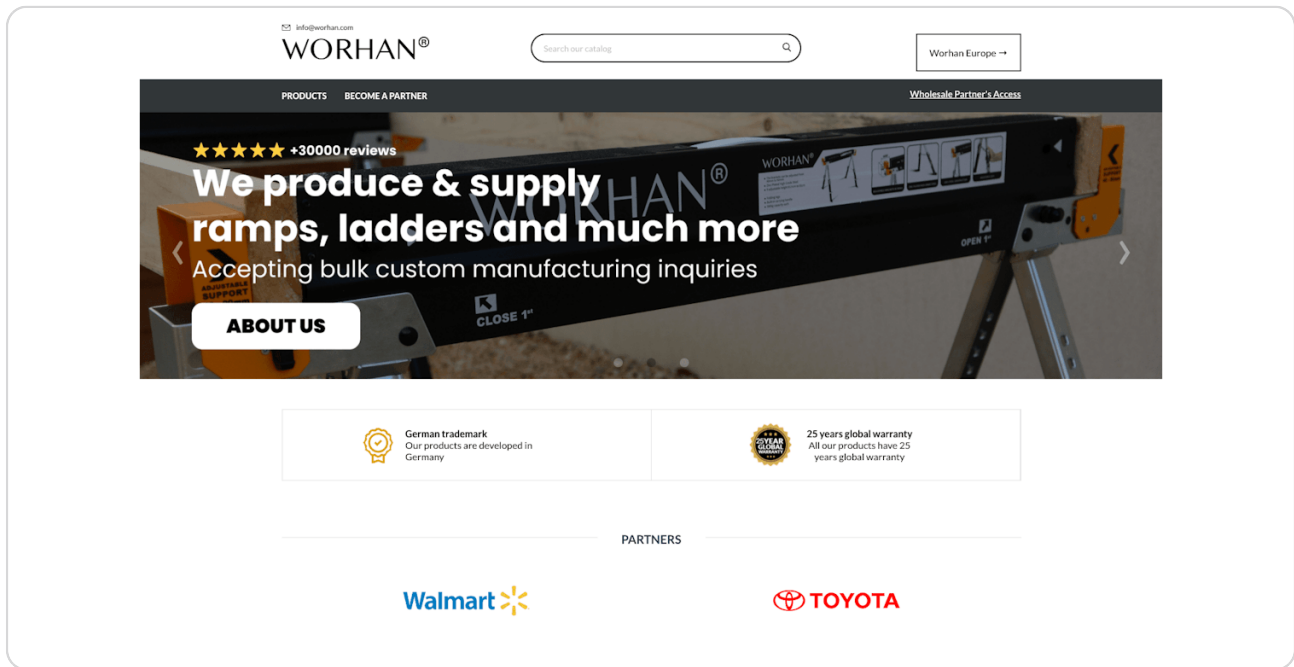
info@worhan.com

WORHAN®

Search our catalog

Worhan Europe →

PRODUCTS BECOME A PARTNER

Wholesale Partner's Access

★★★★★ +30000 reviews

We produce & supply ramps, ladders and much more

Accepting bulk custom manufacturing inquiries

ABOUT US

WORHAN®

ADJUSTABLE SUPPORT

CLOSE 1"

OPEN 1"

German trademark
Our products are developed in Germany

25 YEAR GLOBAL WARRANTY

25 years global warranty
All our products have 25 years global warranty

PARTNERS

Walmart

TOYOTA